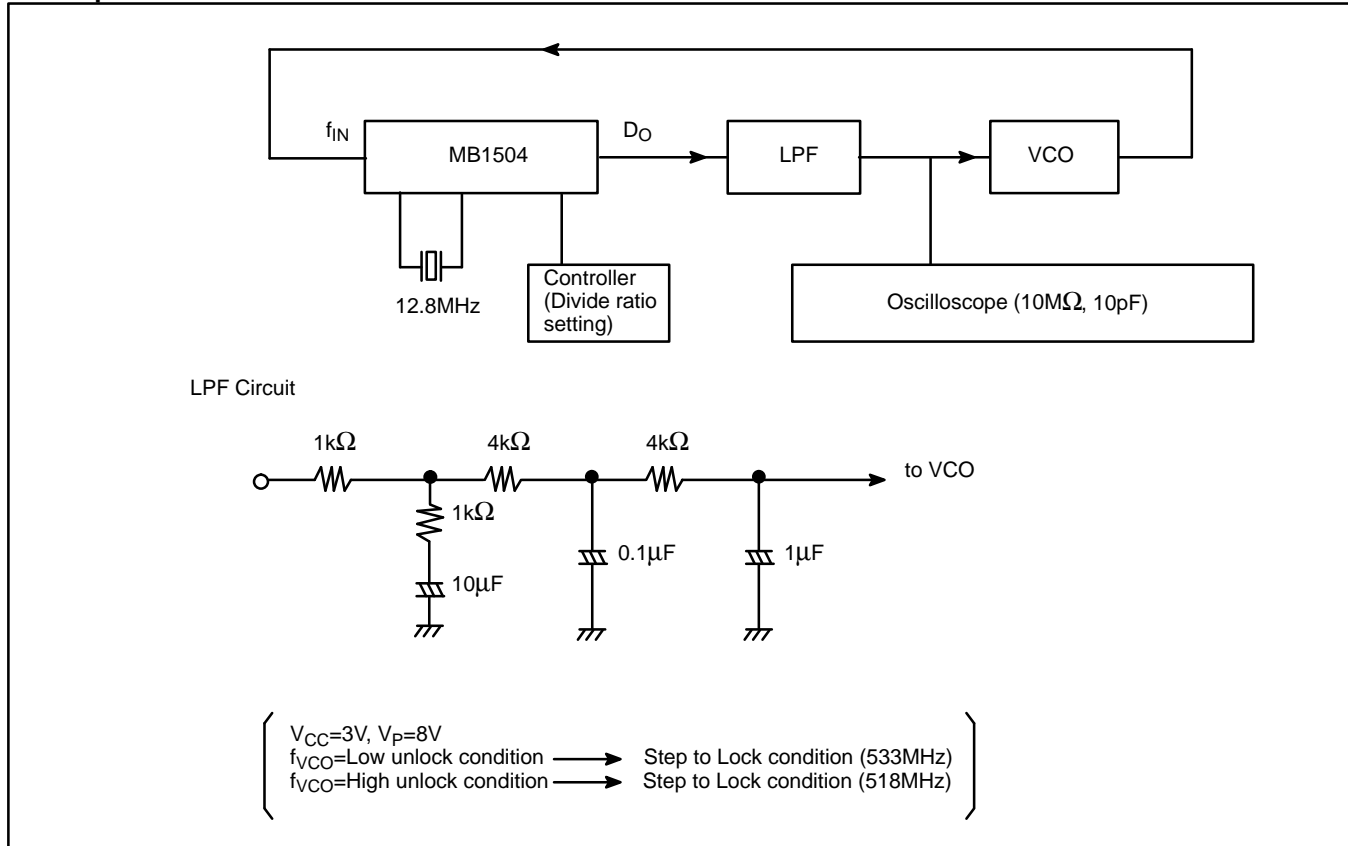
$f_{IN}$

MB1504

$D_O$

LPF

VCO

12.8MHz

Controller (Divide ratio setting)

Oscilloscope (10MΩ, 10pF)

LPF Circuit

1kΩ

4kΩ

4kΩ

to VCO

1kΩ

0.1μF

1μF

10μF

$V_{CC}$=3V, $V_P$=8V
$f_{VCO}$=Low unlock condition → Step to Lock condition (533MHz)
$f_{VCO}$=High unlock condition → Step to Lock condition (518MHz)